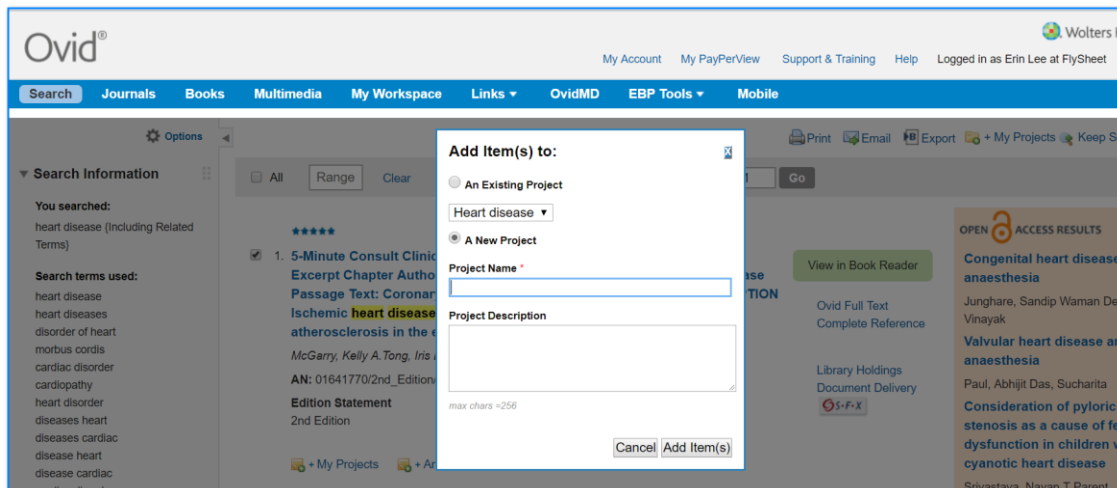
Ovid®

Wolters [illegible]

My Account My PayPerView Support & Training Help Logged in as Erin Lee at FlySheet

Search Journals Books Multimedia My Workspace Links ▾ OvidMD EBP Tools ▾ Mobile

Options

Search Information

You searched:
heart disease (Including Related Terms)

Search terms used:
heart disease
heart diseases
disorder of heart
morbus cordis
cardiac disorder
cardiopathy
heart disorder
diseases heart
diseases cardiac
disease heart
disease cardiac

Print Email Export + My Projects Keep S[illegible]

All Range Clear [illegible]d Go

★★★★★

1. 5-Minute Consult Clinic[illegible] Excerpt Chapter Autho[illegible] Passage Text: Coronar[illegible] Ischemic heart disease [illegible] atherosclerosis in the e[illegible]
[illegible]ase
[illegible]TION

McGarry, Kelly A.Tong, Iris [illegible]

AN: 01641770/2nd_Edition/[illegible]

Edition Statement
2nd Edition

+ My Projects + Ar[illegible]

View in Book Reader

Ovid Full Text
Complete Reference

Library Holdings
Document Delivery
S·F·X

OPEN ACCESS RESULTS

Congenital heart disease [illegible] anaesthesia
Junghare, Sandip Waman De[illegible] Vinayak

Valvular heart disease ar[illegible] anaesthesia
Paul, Abhijit Das, Sucharita

Consideration of pyloric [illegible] stenosis as a cause of fe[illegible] dysfunction in children v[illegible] cyanotic heart disease

Add Item(s) to:

An Existing Project

Heart disease ▾

A New Project

Project Name *

Project Description

max chars =256

Cancel Add Item(s)